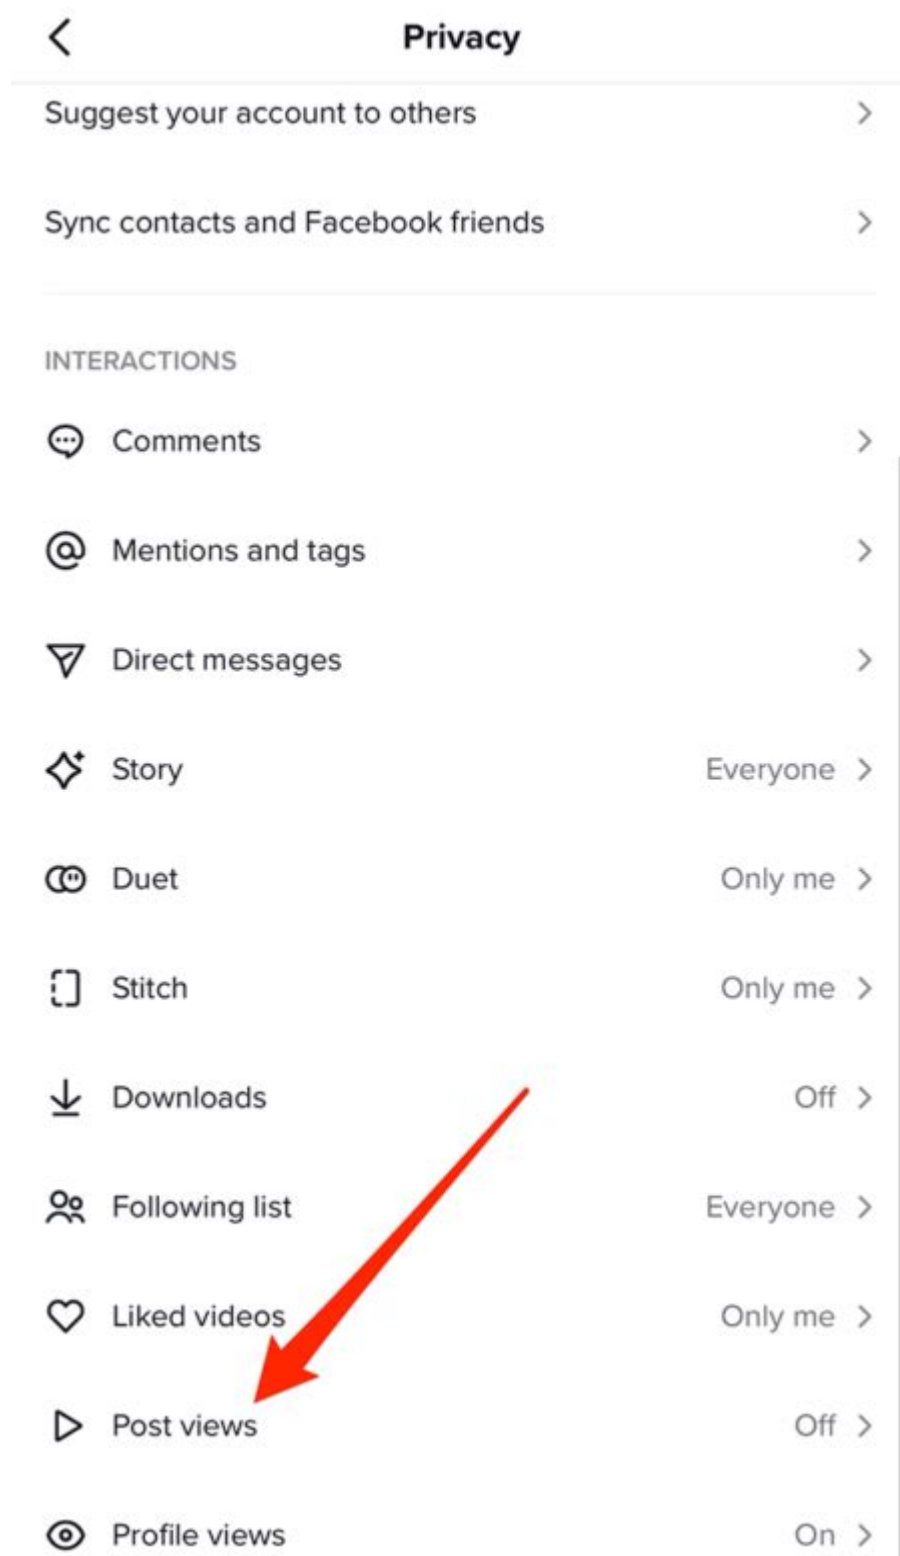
Privacy

Suggest your account to others

Sync contacts and Facebook friends

INTERACTIONS

Comments

Mentions and tags

Direct messages

Story Everyone

Duet Only me

Stitch Only me

Downloads Off

Following list Everyone

Liked videos Only me

Post views Off

Profile views On